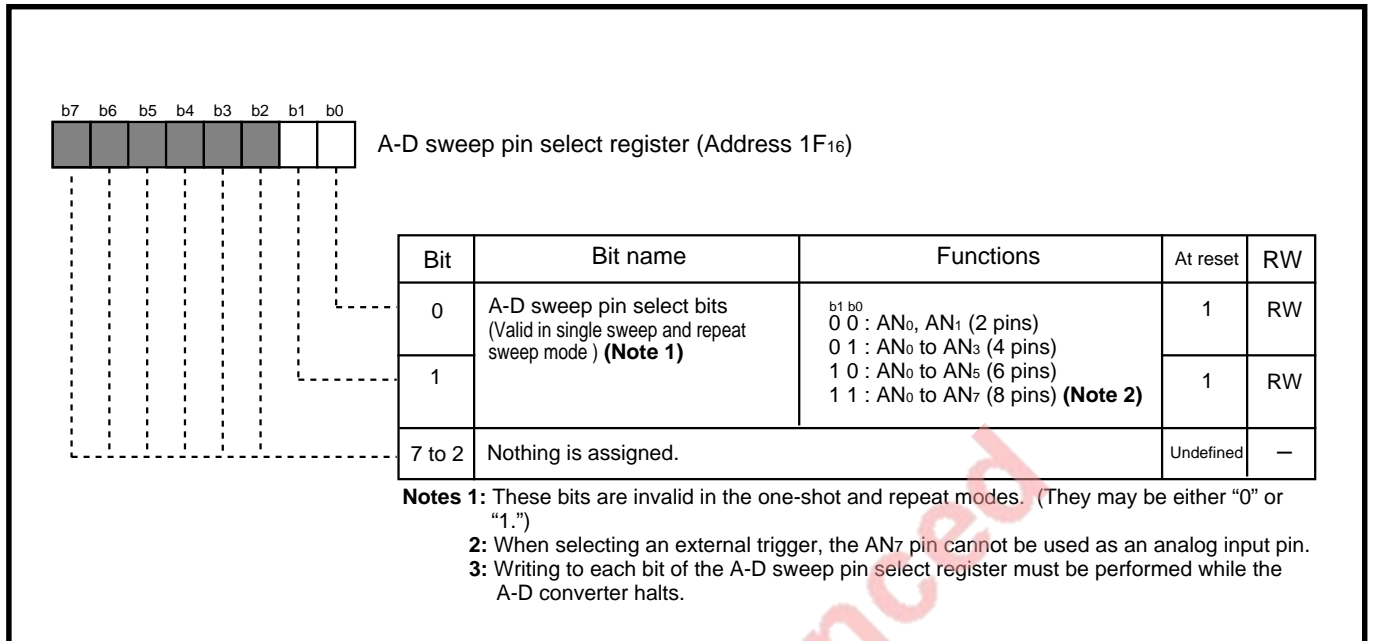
b7 b6 b5 b4 b3 b2 b1 b0

A-D sweep pin select register (Address $1F_{16}$)

| Bit | Bit name | Functions | At reset | RW |
|---|---|---|---|---|
| 0 | A-D sweep pin select bits (Valid in single sweep and repeat sweep mode ) **(Note 1)** | b1 b0<br>0 0 : $AN_0$, $AN_1$ (2 pins)<br>0 1 : $AN_0$ to $AN_3$ (4 pins)<br>1 0 : $AN_0$ to $AN_5$ (6 pins)<br>1 1 : $AN_0$ to $AN_7$ (8 pins) **(Note 2)** | 1 | RW |
| 1 | | | 1 | RW |
| 7 to 2 | Nothing is assigned. | | Undefined | – |

**Notes 1:** These bits are invalid in the one-shot and repeat modes. (They may be either “0” or “1.”)

**2:** When selecting an external trigger, the $AN_7$ pin cannot be used as an analog input pin.

**3:** Writing to each bit of the A-D sweep pin select register must be performed while the A-D converter halts.

nced